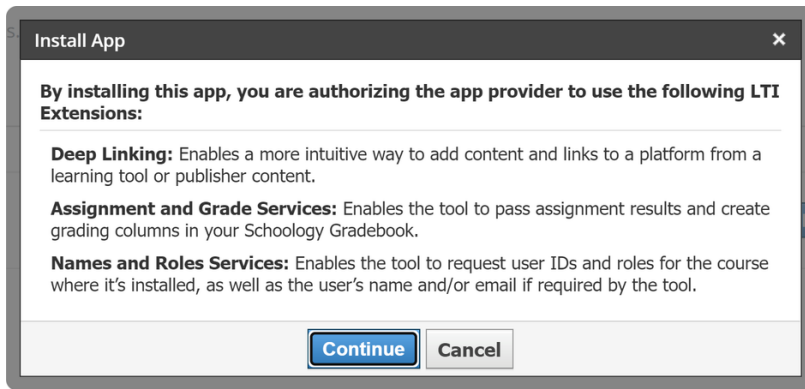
Install App ×

By installing this app, you are authorizing the app provider to use the following LTI Extensions:

Deep Linking: Enables a more intuitive way to add content and links to a platform from a learning tool or publisher content.

Assignment and Grade Services: Enables the tool to pass assignment results and create grading columns in your Schoology Gradebook.

Names and Roles Services: Enables the tool to request user IDs and roles for the course where it's installed, as well as the user's name and/or email if required by the tool.

Continue Cancel